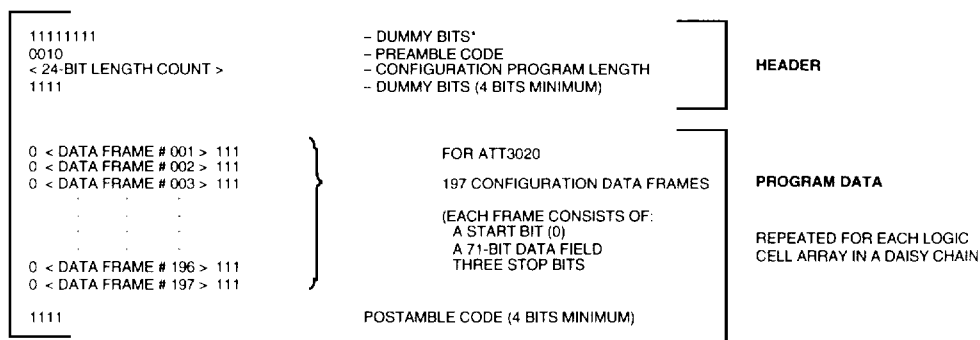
11111111 – DUMMY BITS*
0010 – PREAMBLE CODE
< 24-BIT LENGTH COUNT > – CONFIGURATION PROGRAM LENGTH
1111 – DUMMY BITS (4 BITS MINIMUM)

HEADER

0 < DATA FRAME # 001 > 111
0 < DATA FRAME # 002 > 111
0 < DATA FRAME # 003 > 111
. . .
. . .
0 < DATA FRAME # 196 > 111
0 < DATA FRAME # 197 > 111

FOR ATT3020

197 CONFIGURATION DATA FRAMES

(EACH FRAME CONSISTS OF:
A START BIT (0)
A 71-BIT DATA FIELD
THREE STOP BITS

PROGRAM DATA

REPEATED FOR EACH LOGIC CELL ARRAY IN A DAISY CHAIN

1111 POSTAMBLE CODE (4 BITS MINIMUM)